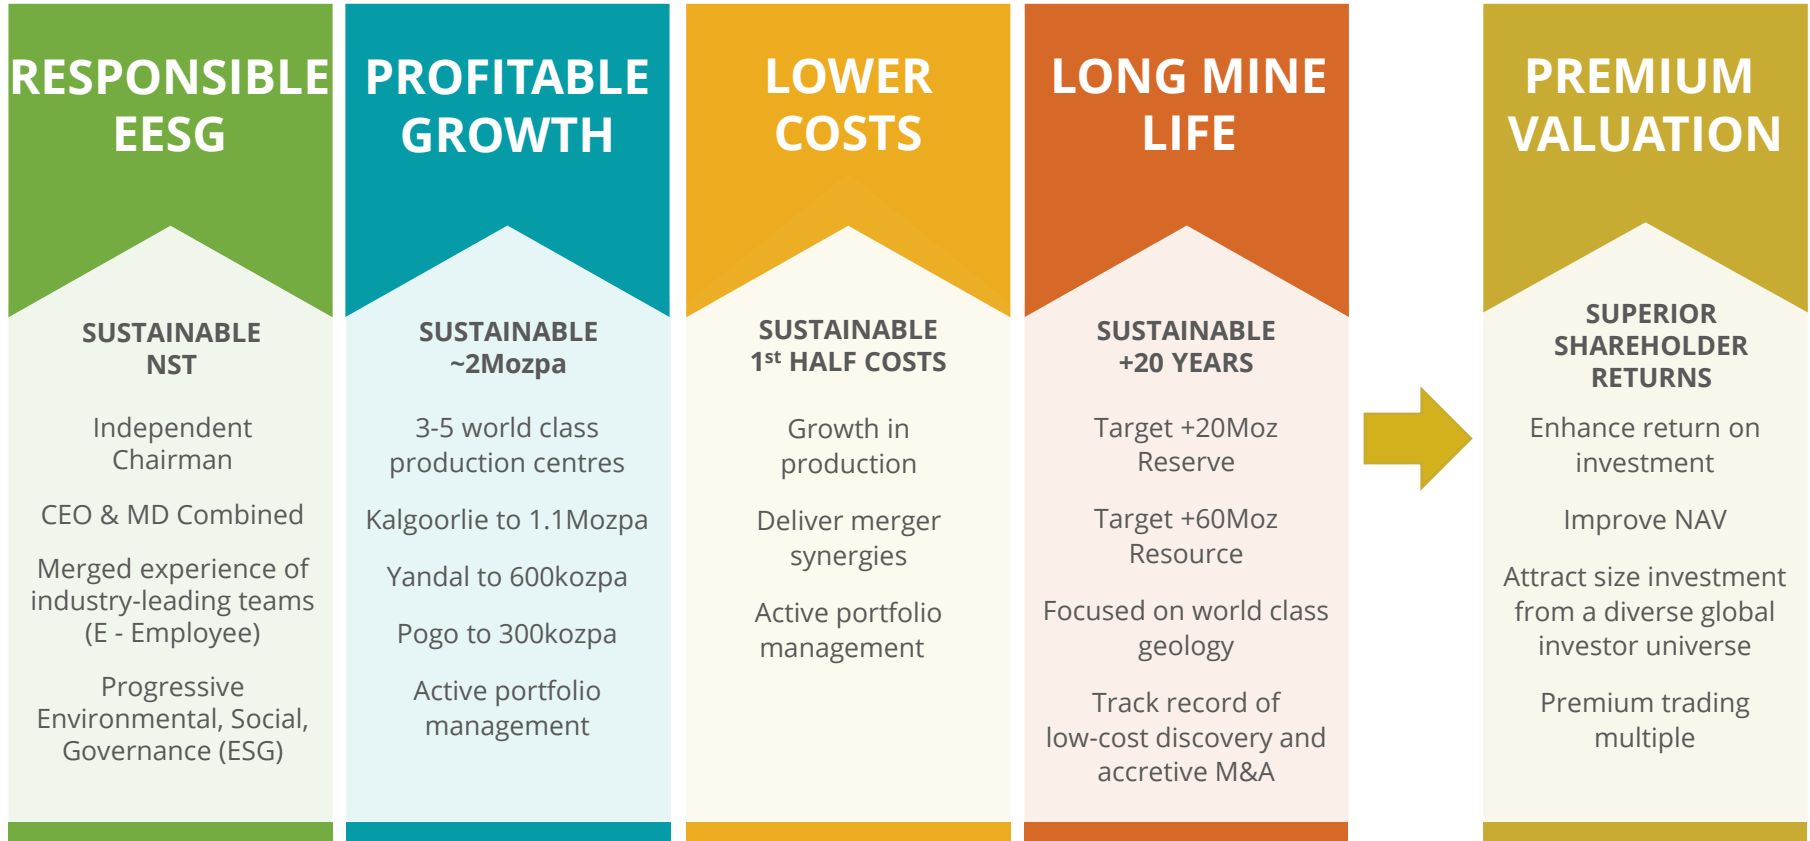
RESPONSIBLE EESG

SUSTAINABLE NST

Independent Chairman

CEO & MD Combined

Merged experience of industry-leading teams (E - Employee)

Progressive Environmental, Social, Governance (ESG)

PROFITABLE GROWTH

SUSTAINABLE ~2Mozpa

3-5 world class production centres

Kalgoorlie to 1.1Mozpa

Yandal to 600kozpa

Pogo to 300kozpa

Active portfolio management

LOWER COSTS

SUSTAINABLE $1^{st}$ HALF COSTS

Growth in production

Deliver merger synergies

Active portfolio management

LONG MINE LIFE

SUSTAINABLE +20 YEARS

Target +20Moz Reserve

Target +60Moz Resource

Focused on world class geology

Track record of low-cost discovery and accretive M&A

PREMIUM VALUATION

SUPERIOR SHAREHOLDER RETURNS

Enhance return on investment

Improve NAV

Attract size investment from a diverse global investor universe

Premium trading multiple